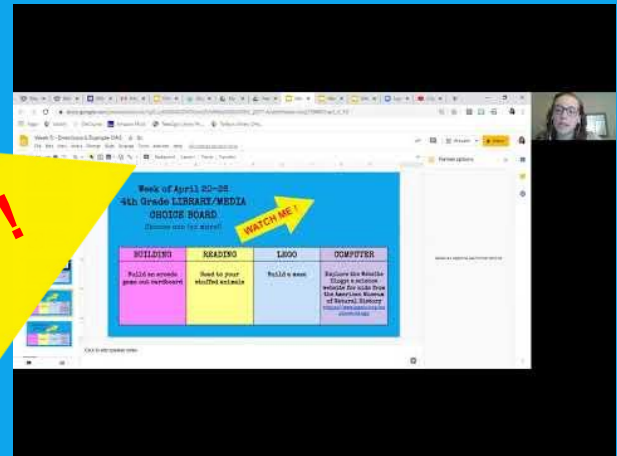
Week of April 20-25
4th Grade LIBRARY/MEDIA
CHOICE BOARD
Choose one (or more)!

WATCH ME !

| BUILDING | READING | LEGO | COMPUTER |
|---|---|---|---|
| Build an arcade game out cardboard | Read to your stuffed animals | Build a maze | Explore the Website Ology a science website for kids from the American Museum of Natural History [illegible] |

Week 5 - Directions & Example DAS

Theme options

Click to add speaker notes

!